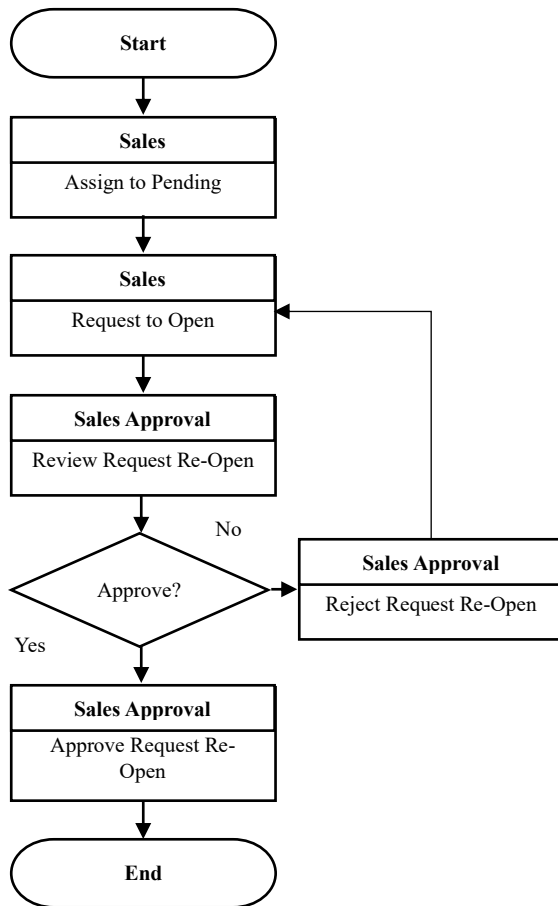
Start

Sales

Assign to Pending

Sales

Request to Open

Sales Approval

Review Request Re-Open

No

Approve?

Sales Approval

Reject Request Re-Open

Yes

Sales Approval

Approve Request Re-Open

End